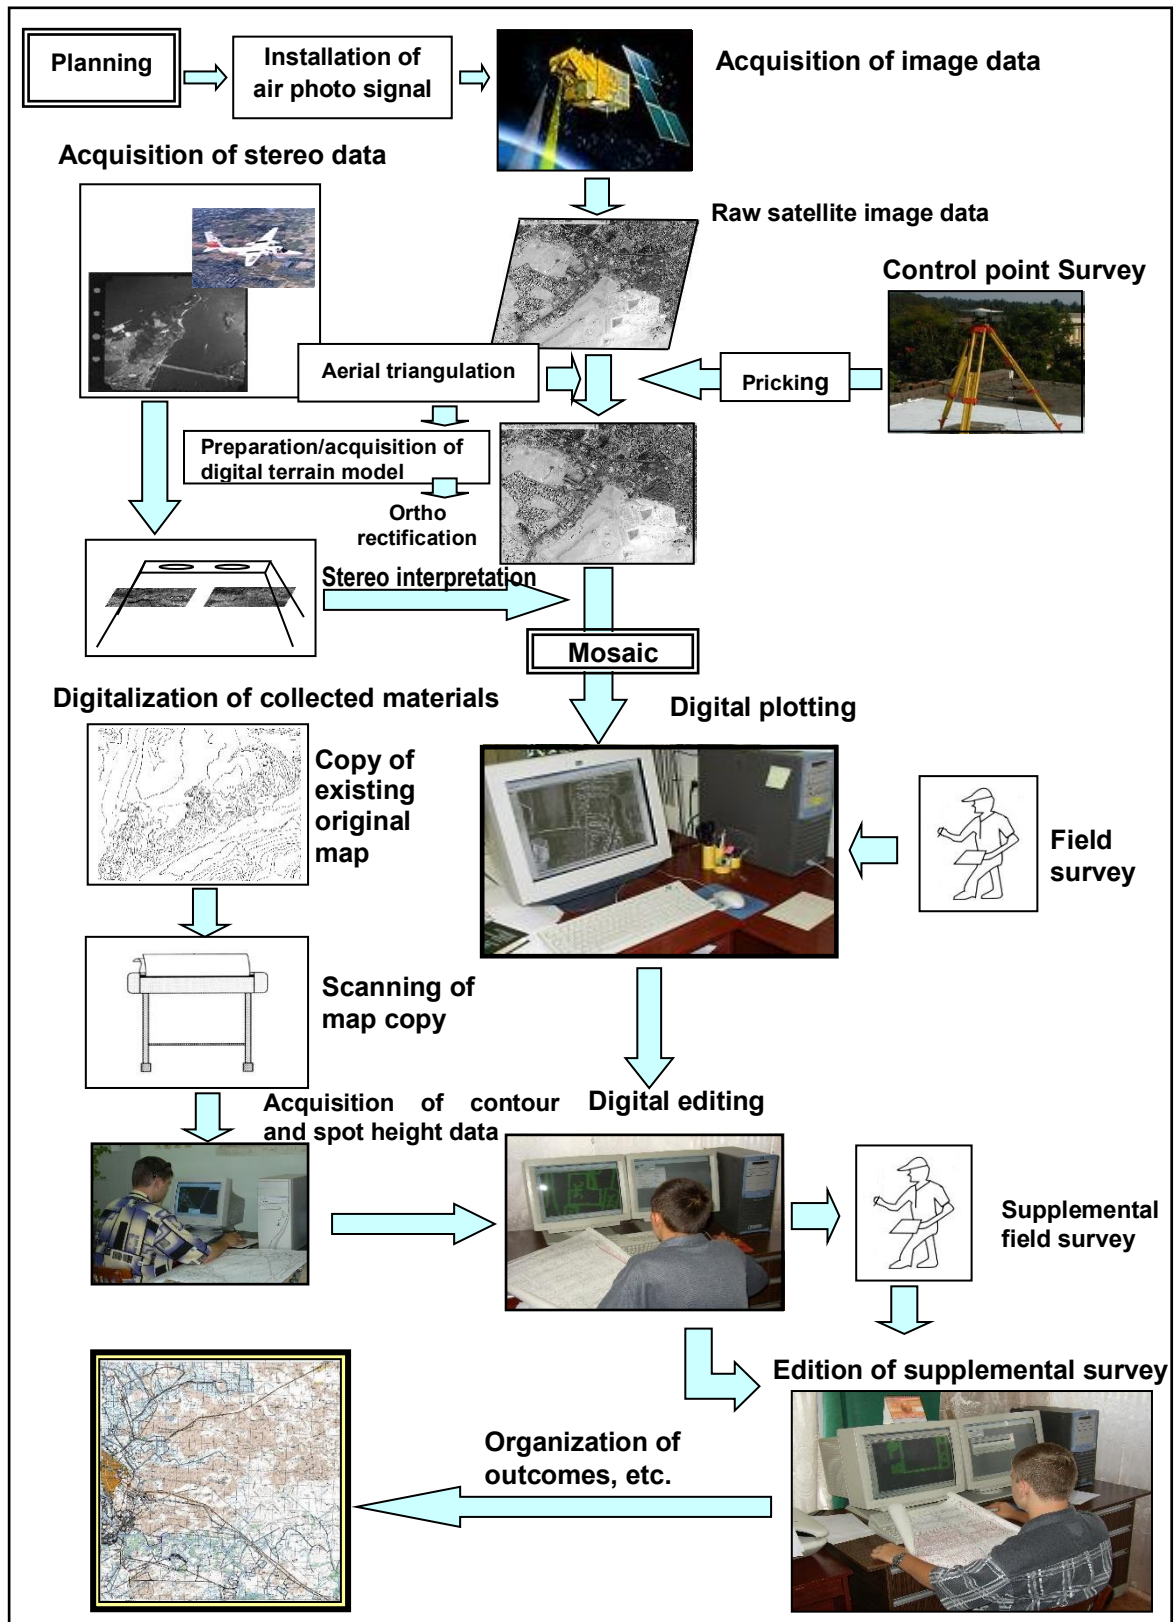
Planning

Installation of air photo signal

Acquisition of image data

Acquisition of stereo data

Raw satellite image data

Control point Survey

Aerial triangulation

Pricking

Preparation/acquisition of digital terrain model

Ortho rectification

Stereo interpretation

Mosaic

Digitalization of collected materials

Digital plotting

Copy of existing original map

Field survey

Scanning of map copy

Acquisition of contour and spot height data

Digital editing

Supplemental field survey

Edition of supplemental survey

Organization of outcomes, etc.